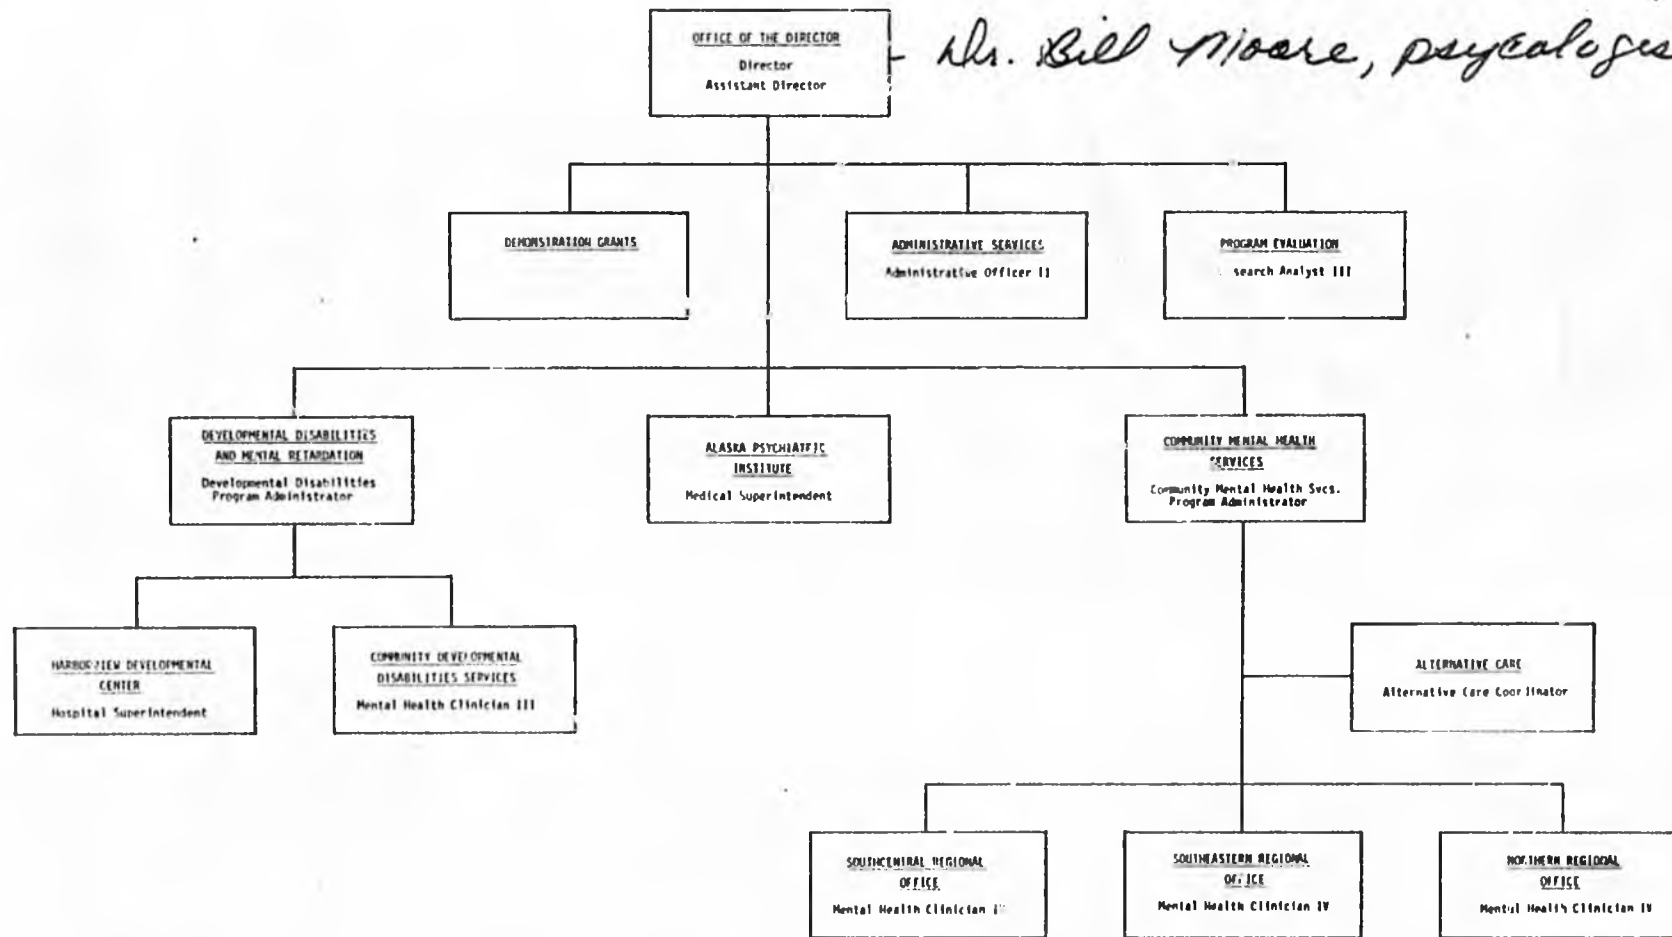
OFFICE OF THE DIRECTOR
Director
Assistant Director

+ Dr. Bill Moore, psycologis

DEMONSTRATION GRANTS

ADMINISTRATIVE SERVICES
Administrative Officer II

PROGRAM EVALUATION
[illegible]search Analyst III

DEVELOPMENTAL DISABILITIES AND MENTAL RETARDATION
Developmental Disabilities Program Administrator

ALASKA PSYCHIATRIC INSTITUTE
Medical Superintendent

COMMUNITY MENTAL HEALTH SERVICES
Community Mental Health Svcs. Program Administrator

HARBORVIEW DEVELOPMENTAL CENTER
Hospital Superintendent

COMMUNITY DEVELOPMENTAL DISABILITIES SERVICES
Mental Health Clinician III

ALTERNATIVE CARE
Alternative Care Coordinator

SOUTHCENTRAL REGIONAL OFFICE
Mental Health Clinician I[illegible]

SOUTHEASTERN REGIONAL OFFICE
Mental Health Clinician IV

NORTHERN REGIONAL OFFICE
Mental Health Clinician IV